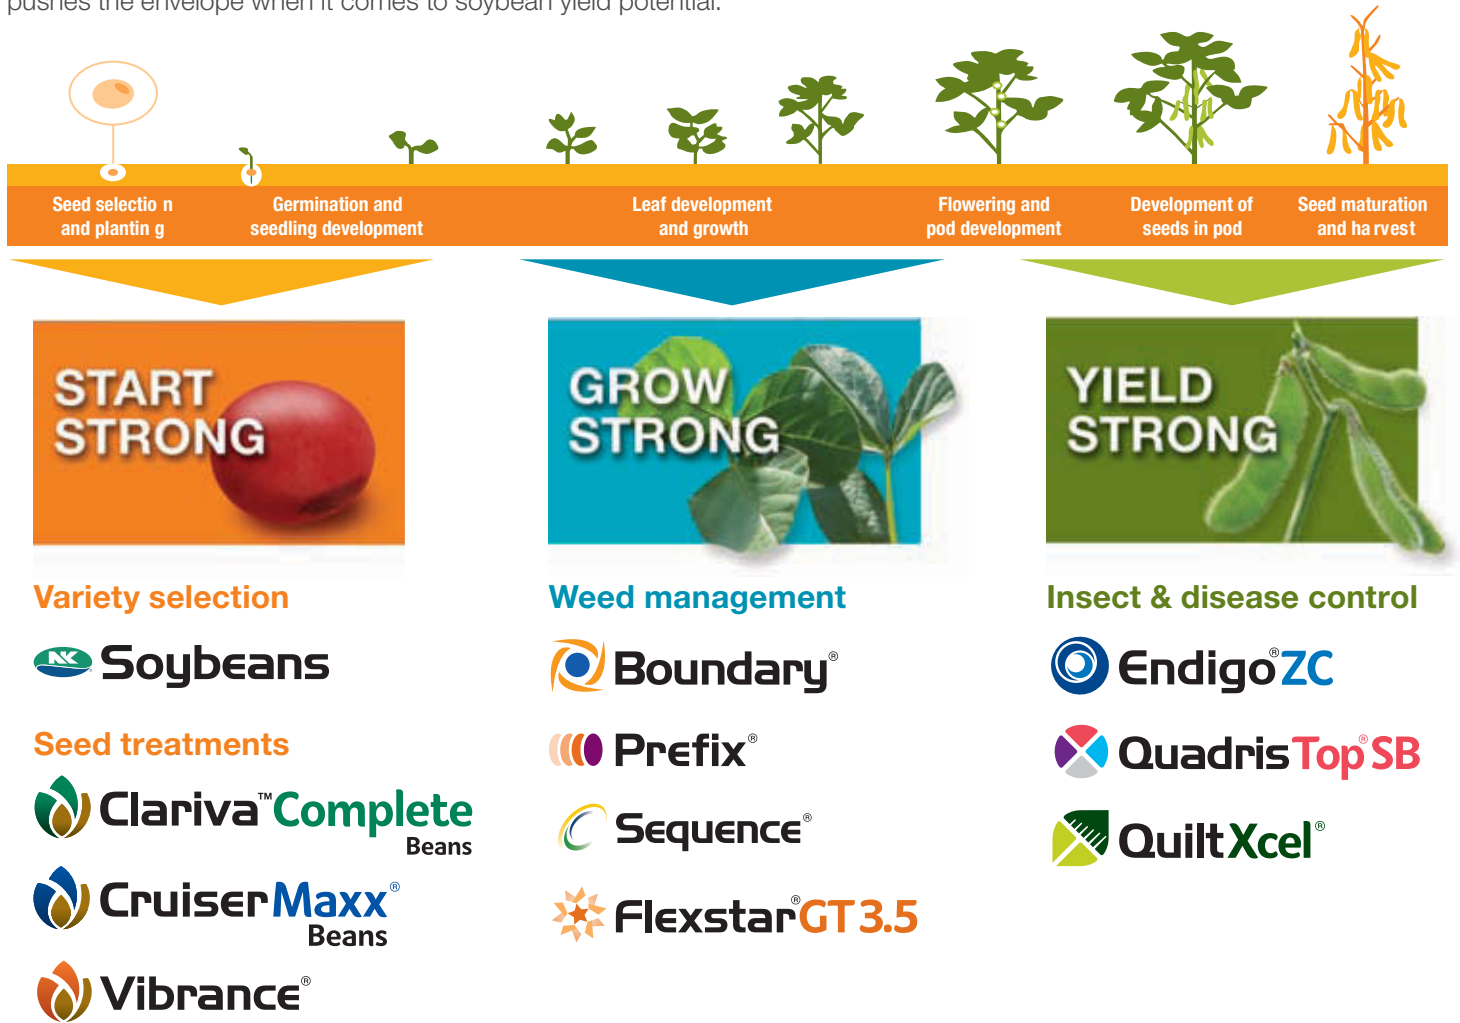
pushes the envelope when it comes to soybean yield potential.

Seed selectio n and plantin g

Germination and seedling development

Leaf development and growth

Flowering and pod development

Development of seeds in pod

Seed maturation and ha rvest

START STRONG

GROW STRONG

YIELD STRONG

Variety selection

NK Soybeans

Seed treatments

Clariva™ Complete Beans

CruiserMaxx® Beans

Vibrance®

Weed management

Boundary®

Prefix®

Sequence®

Flexstar® GT 3.5

Insect & disease control

Endigo® ZC

Quadris Top® SB

Quilt Xcel®